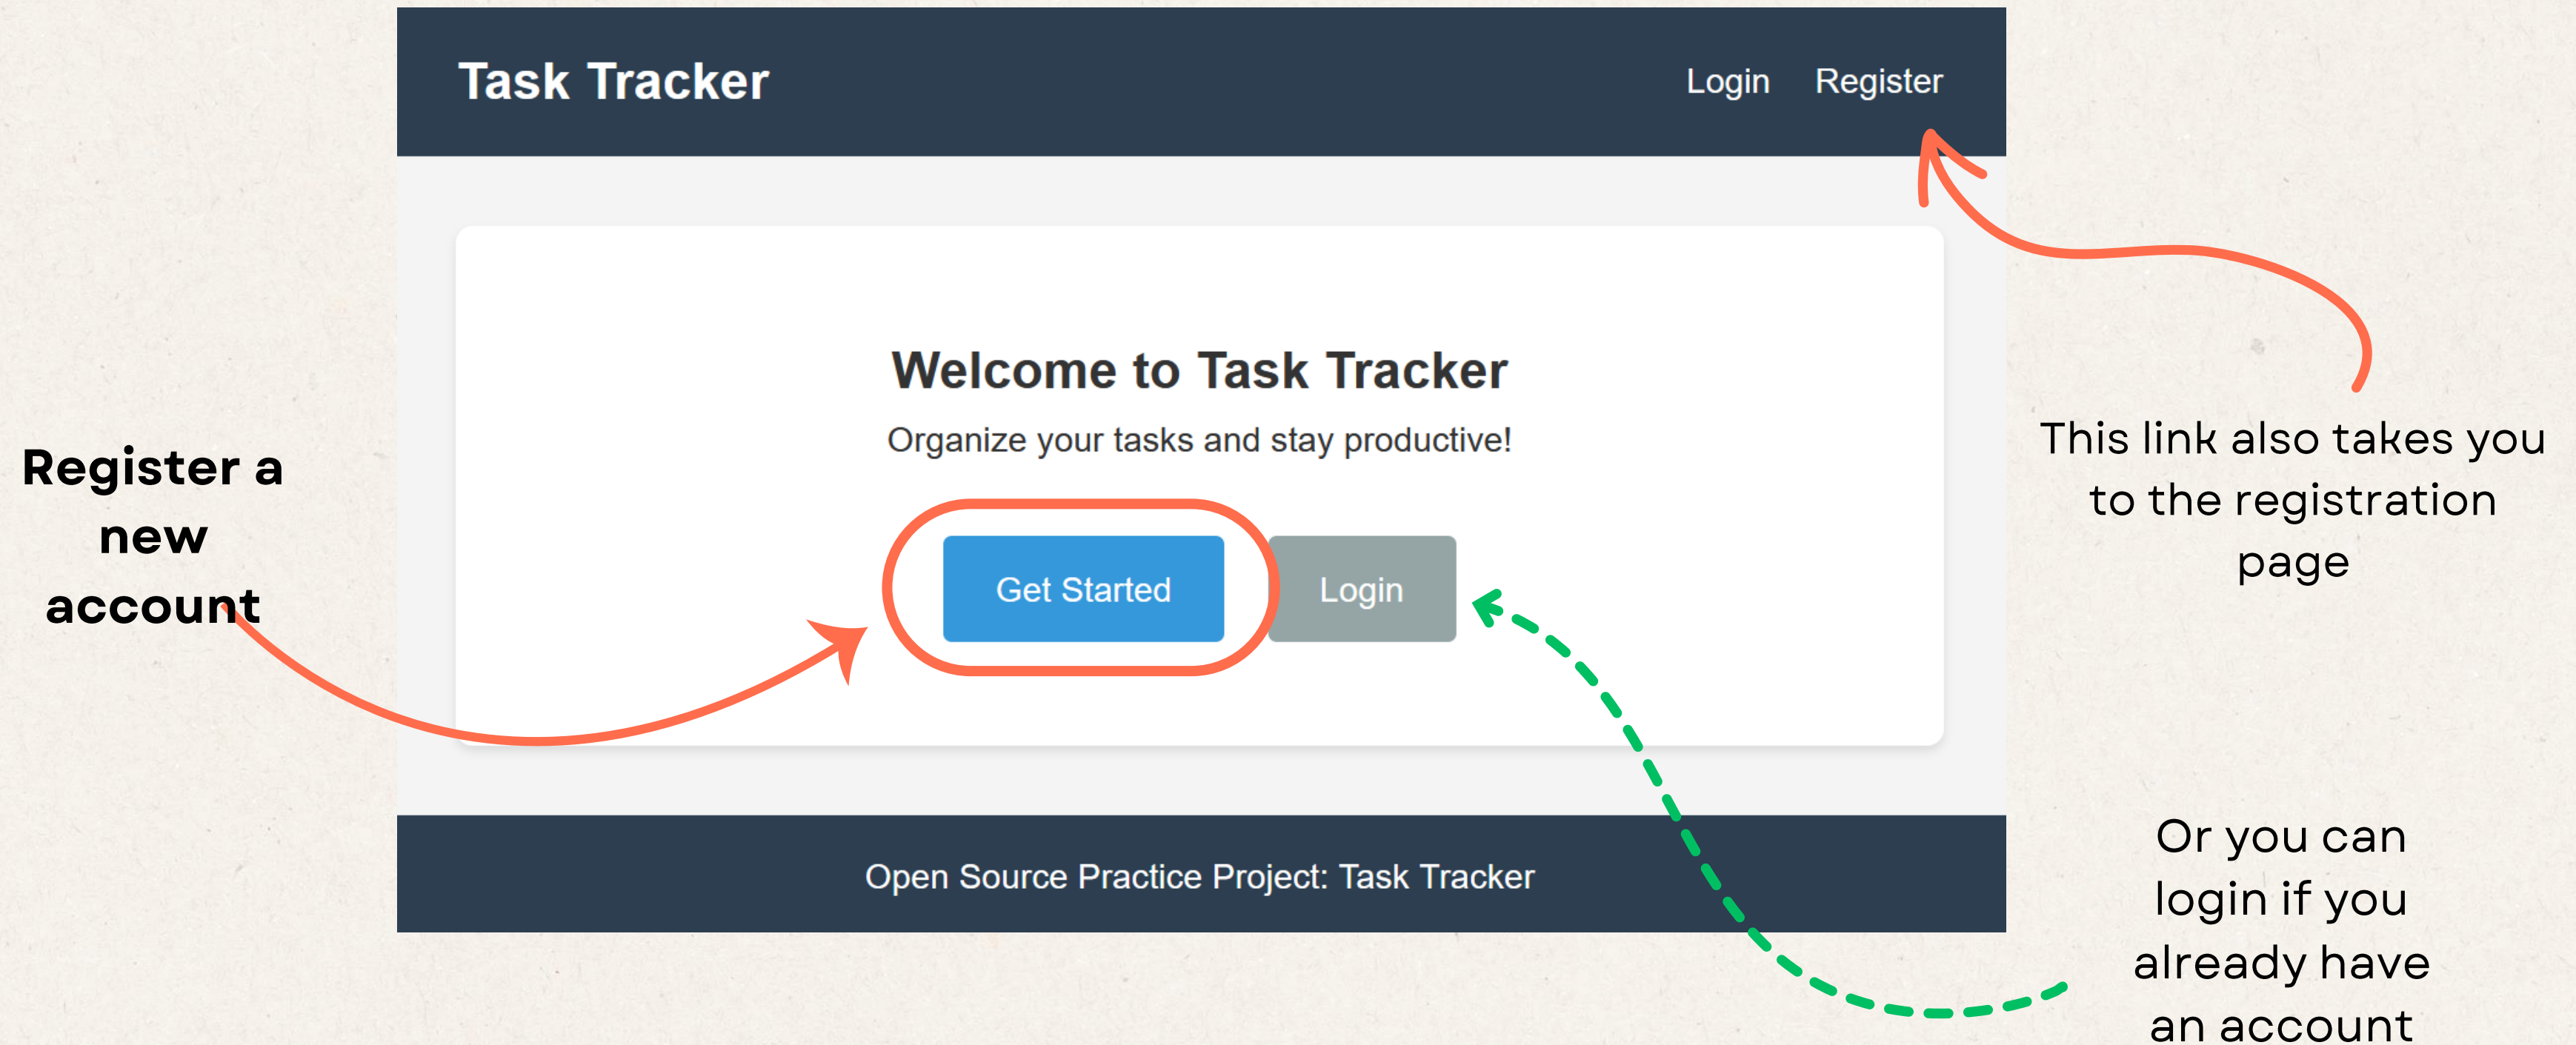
Task Tracker

Login Register

Welcome to Task Tracker

Organize your tasks and stay productive!

Get Started

Login

Open Source Practice Project: Task Tracker

Register a new account

This link also takes you to the registration page

Or you can login if you already have an account